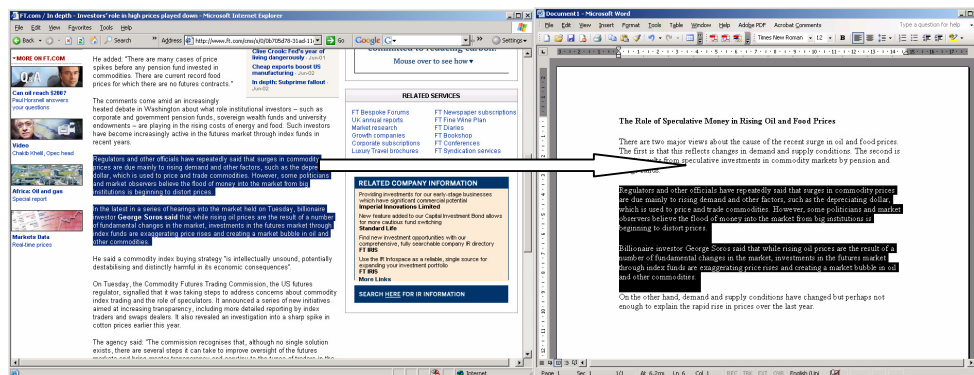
FT.com / In depth - Investors' role in high prices played down - Microsoft Internet Explorer

File Edit View Favorites Tools Help

Back Search Address http://www.ft.com/cms/s/0/0b705d76-31ad-11 Go

Google Settings

• MORE ON FT.COM

Can oil reach $200? Paul Horsnell answers your questions

Video Chaib Khelil, Opec head

Africa Oil and gas Special report

Markets Data Real-time prices

He added: "There are many cases of price spikes before any pension fund invested in commodities. There are current record food prices for which there are no futures contracts."

The comments come amid an increasingly heated debate in Washington about what role institutional investors – such as corporate and government pension funds, sovereign wealth funds and university endowments – are playing in the rising costs of energy and food. Such investors have become increasingly active in the futures market through index funds in recent years.

Regulators and other officials have repeatedly said that surges in commodity prices are due mainly to rising demand and other factors, such as the depreciating dollar, which is used to price and trade commodities. However, some politicians and market observers believe the flood of money into the market from big institutions is beginning to distort prices.

In the latest in a series of hearings into the market held on Tuesday, billionaire investor George Soros said that while rising oil prices are the result of a number of fundamental changes in the market, investments in the futures market through index funds are exaggerating price rises and creating a market bubble in oil and other commodities.

He said a commodity index buying strategy "is intellectually unsound, potentially destabilising and distinctly harmful in its economic consequences".

On Tuesday, the Commodity Futures Trading Commission, the US futures regulator, signalled that it was taking steps to address concerns about commodity index trading and the role of speculators. It announced a series of new initiatives aimed at increasing transparency, including more detailed reporting by index traders and swaps dealers. It also revealed an investigation into a sharp spike in cotton prices earlier this year.

The agency said: "The commission recognises that, although no single solution exists, there are several steps it can take to improve oversight of the futures

Clive Crook: Fed's year of living dangerously - Jun-01
Cheap exports boost US manufacturing - Jun-02
In depth: Subprime fallout - Jun-02

Mouse over to see how

RELATED SERVICES

FT Bespoke Forums
UK annual reports
Market research
Growth companies
Corporate subscriptions
Luxury Travel brochures
FT Newspaper subscriptions
FT Fine Wine Plan
FT Diaries
FT Bookshop
FT Conferences
FT Syndication services

RELATED COMPANY INFORMATION

Providing investments for our early-stage businesses which have significant commercial potential
Imperial Innovations Limited

New feature added to our Capital Investment Bond allows for more cautious fund switching.
Standard Life

Find new investment opportunities with our comprehensive, fully searchable company IR directory
FT IRIS

Use the IR Introspace as a reliable, single source for expanding your investment portfolio
FT IRIS

More Links

SEARCH HERE FOR IR INFORMATION

Internet

Document1 - Microsoft Word

File Edit View Insert Format Tools Table Window Help Adobe PDF Acrobat Comments

Type a question for help

Times New Roman 12 B

The Role of Speculative Money in Rising Oil and Food Prices

There are two major views about the cause of the recent surge in oil and food prices. The first is that this reflects changes in demand and supply conditions. The second is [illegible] from speculative investments in commodity markets by pension and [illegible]

Regulators and other officials have repeatedly said that surges in commodity prices are due mainly to rising demand and other factors, such as the depreciating dollar, which is used to price and trade commodities. However, some politicians and market observers believe the flood of money into the market from big institutions is beginning to distort prices.

Billionaire investor George Soros said that while rising oil prices are the result of a number of fundamental changes in the market, investments in the futures market through index funds are exaggerating price rises and creating a market bubble in oil and other commodities.

On the other hand, demand and supply conditions have changed but perhaps not enough to explain the rapid rise in prices over the last year.

Page 1 Sec 1 1/1 At 6.2cm Ln 6 Col 1 REC TRK EXT OVR English (U.K.)